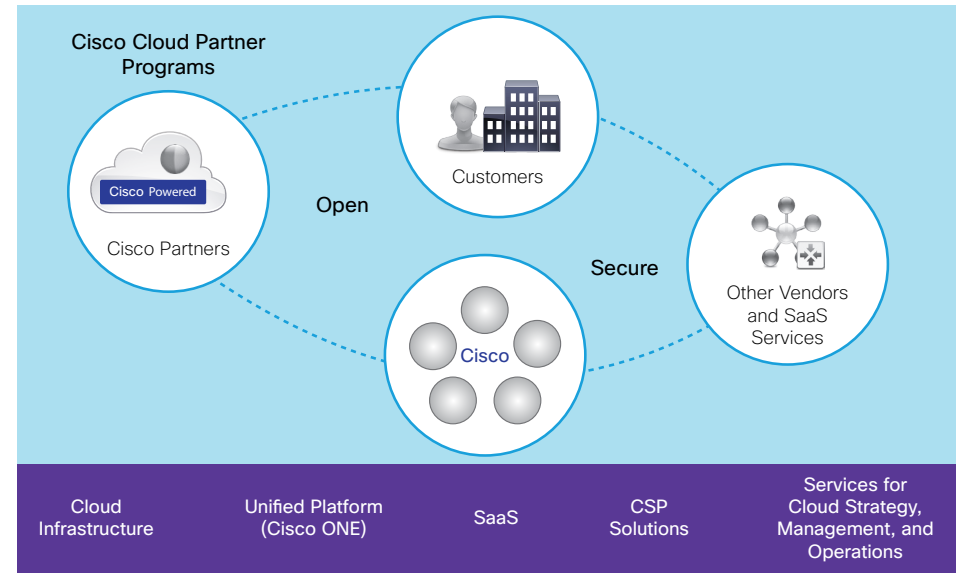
Cisco Cloud Partner Programs

Customers

Cisco Powered

Cisco Partners

Open

Secure

Other Vendors and SaaS Services

Cisco

Cloud Infrastructure

Unified Platform (Cisco ONE)

SaaS

CSP Solutions

Services for Cloud Strategy, Management, and Operations